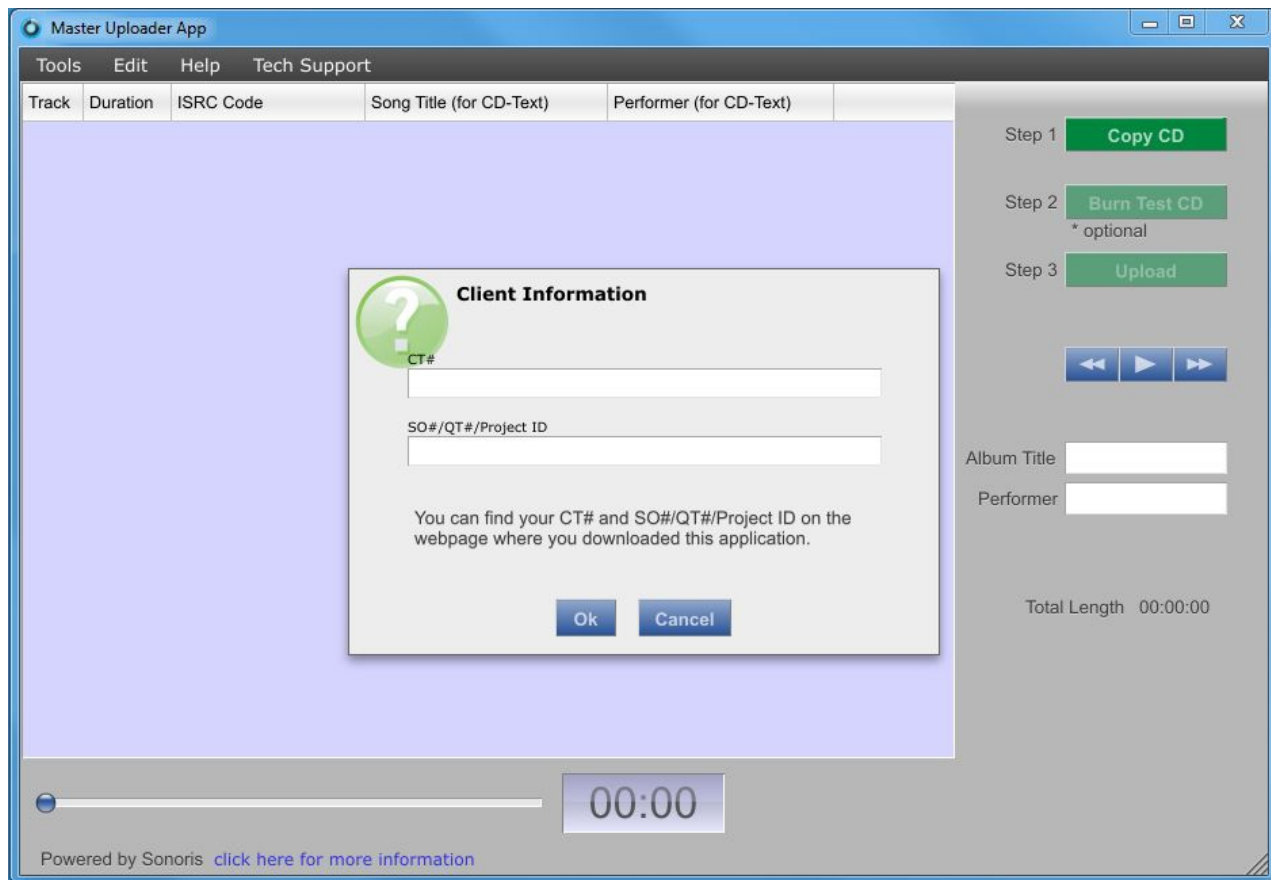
Master Uploader App

Tools Edit Help Tech Support

| Track | Duration | ISRC Code | Song Title (for CD-Text) | Performer (for CD-Text) |
|---|---|---|---|---|

Step 1 Copy CD

Step 2 Burn Test CD
* optional

Step 3 Upload

Client Information

CT#

SO#/QT#/Project ID

You can find your CT# and SO#/QT#/Project ID on the webpage where you downloaded this application.

Ok Cancel

Album Title

Performer

Total Length 00:00:00

00:00

Powered by Sonoris click here for more information